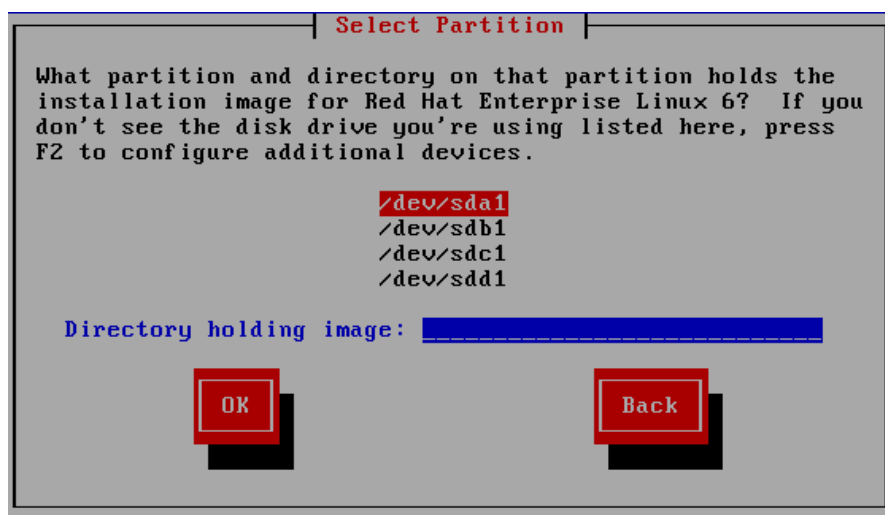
Select Partition

What partition and directory on that partition holds the installation image for Red Hat Enterprise Linux 6? If you don't see the disk drive you're using listed here, press F2 to configure additional devices.

/dev/sda1
/dev/sdb1
/dev/sdc1
/dev/sdd1

Directory holding image: ________________________________

OK

Back